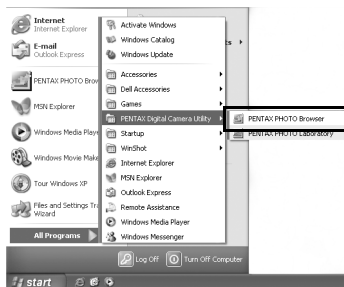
Internet
Internet Explorer
E-mail
Outlook Express
PENTAX PHOTO Brow
MSN Explorer
Windows Media Playe
Windows Movie Make
Tour Windows XP
Files and Settings Tr
Wizard
All Programs

Activate Windows
Windows Catalog
Windows Update
Accessories
Dell Accessories
Games
PENTAX Digital Camera Utility
Startup
WinShot
Internet Explorer
MSN Explorer
Outlook Express
Remote Assistance
Windows Media Player
Windows Messenger

PENTAX PHOTO Browser
PENTAX PHOTO Laboratory

Log Off
Turn Off Computer
start